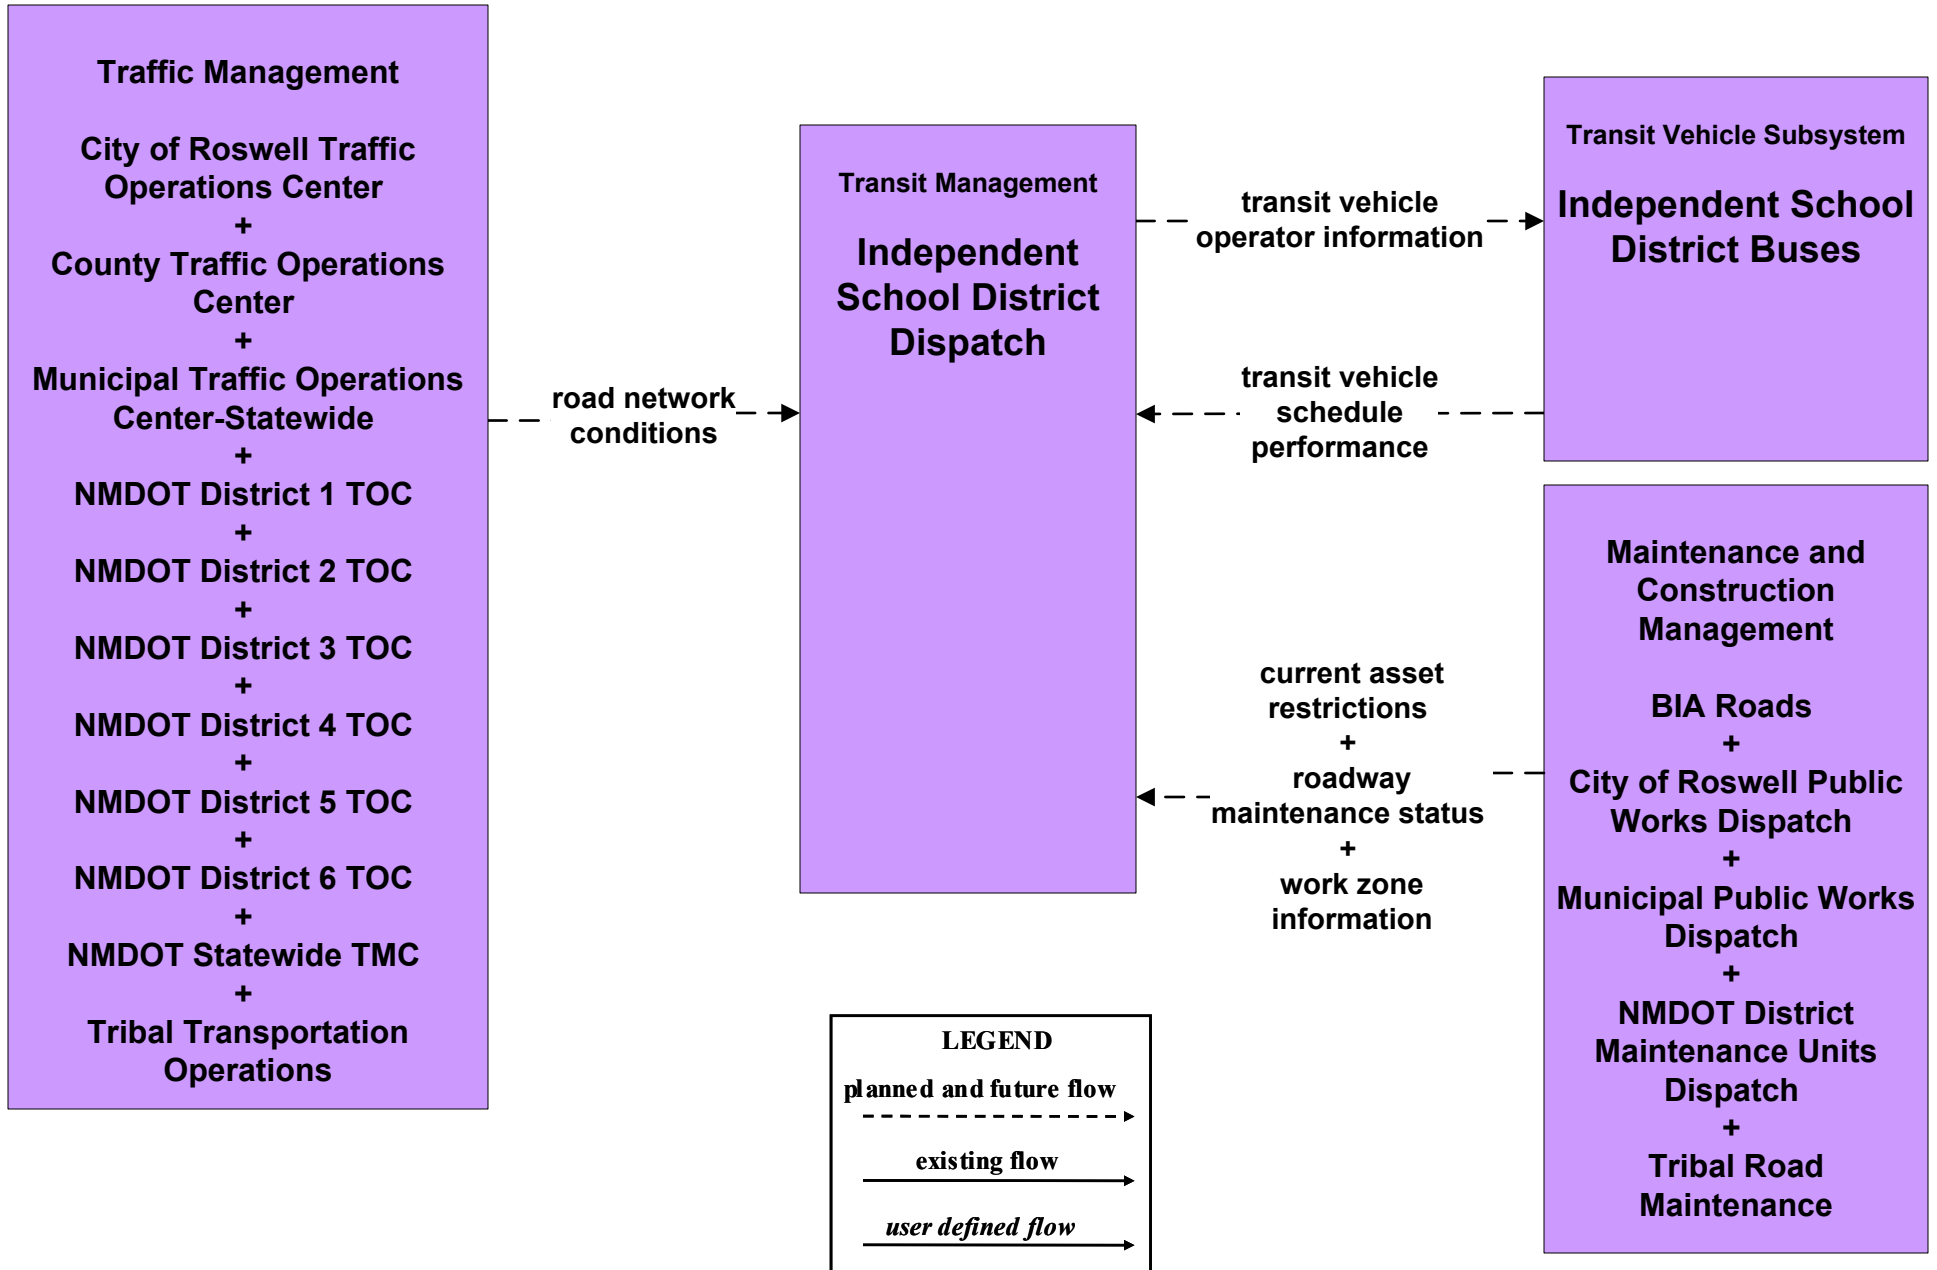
Traffic Management

City of Roswell Traffic Operations Center
+
County Traffic Operations Center
+
Municipal Traffic Operations Center-Statewide
+
NMDOT District 1 TOC
+
NMDOT District 2 TOC
+
NMDOT District 3 TOC
+
NMDOT District 4 TOC
+
NMDOT District 5 TOC
+
NMDOT District 6 TOC
+
NMDOT Statewide TMC
+
Tribal Transportation Operations

road network conditions

Transit Management

Independent School District Dispatch

transit vehicle operator information

transit vehicle schedule performance

Transit Vehicle Subsystem

Independent School District Buses

current asset restrictions
+
roadway maintenance status
+
work zone information

Maintenance and Construction Management

BIA Roads
+
City of Roswell Public Works Dispatch
+
Municipal Public Works Dispatch
+
NMDOT District Maintenance Units Dispatch
+
Tribal Road Maintenance

LEGEND
planned and future flow
existing flow
user defined flow